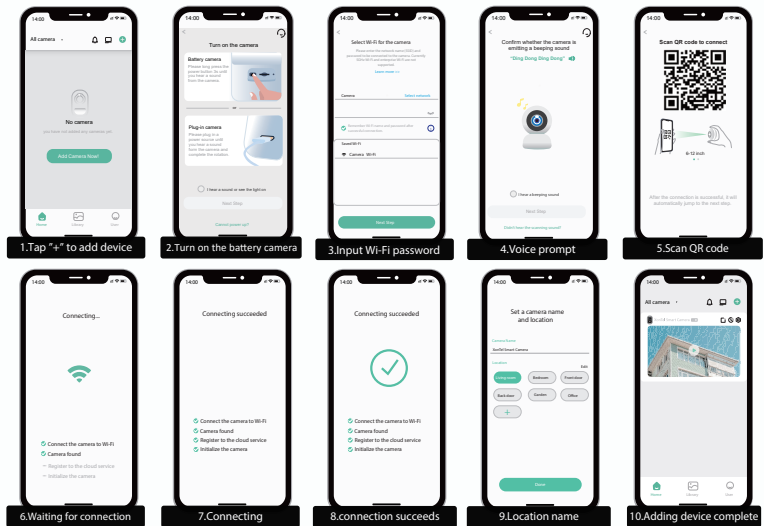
14:00
All camera
No camera
Add Camera Now!
Home
Library
User
1.Tap "+" to add device

14:00
Turn on the camera
Battery camera
Please long press the power button 3s until you hear a sound from the camera.
Plug-in camera
Please plug in a power source until you hear a sound from the camera and complete the rotation.
I hear a sound or see the light on
Next Step
Cannot power up?
2.Turn on the battery camera

14:00
Select Wi-Fi for the camera
Learn more >>
Camera
Select network
Saved Wi-Fi
Camera Wi-Fi
Next Step
3.Input Wi-Fi password

14:00
Confirm whether the camera is emitting a beeping sound
"Ding Dong Ding Dong"
I hear a beeping sound
Next Step
Didn't hear the pairing sound?
4.Voice prompt

14:00
Scan QR code to connect
6-12 inch
After the connection is successful, it will automatically jump to the next step.
5.Scan QR code

14:00
Connecting...
Connect the camera to Wi-Fi
Camera found
Register to the cloud service
Initialize the camera
6.Waiting for connection

14:00
Connecting succeeded
Connect the camera to Wi-Fi
Camera found
Register to the cloud service
Initialize the camera
7.Connecting

14:00
Connecting succeeded
Connect the camera to Wi-Fi
Camera found
Register to the cloud service
Initialize the camera
8.connection succeeds

14:00
Set a camera name and location
Camera Name
Smart Camera
Location
Edit
Living room
Bedroom
Front door
Back door
Garden
Office
+
Done
9.Location name

14:00
All camera
Smart Camera
Home
Library
User
10.Adding device complete